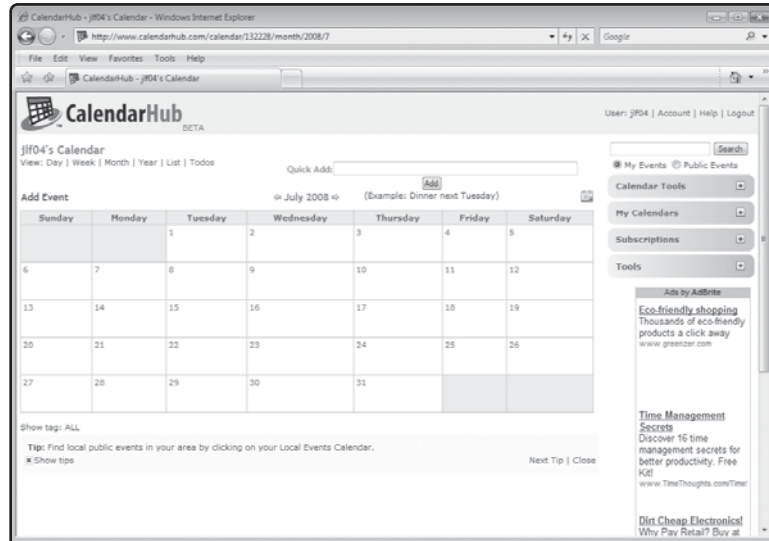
CalendarHub - jlf04's Calendar - Windows Internet Explorer

http://www.calendarhub.com/calendar/132228/month/2008/7

Google

File Edit View Favorites Tools Help

CalendarHub - jlf04's Calendar

CalendarHub BETA

User: jlf04 | Account | Help | Logout

jlf04's Calendar
View: Day | Week | Month | Year | List | Todos

Quick Add:
Add
(Example: Dinner next Tuesday)

Search
My Events Public Events

Add Event

July 2008

| Sunday | Monday | Tuesday | Wednesday | Thursday | Friday | Saturday |
|---|---|---|---|---|---|---|
| | | 1 | 2 | 3 | 4 | 5 |
| 6 | 7 | 8 | 9 | 10 | 11 | 12 |
| 13 | 14 | 15 | 16 | 17 | 18 | 19 |
| 20 | 21 | 22 | 23 | 24 | 25 | 26 |
| 27 | 28 | 29 | 30 | 31 | | |

Show tag: ALL

Tip: Find local public events in your area by clicking on your Local Events Calendar.
Show tips

Next Tip | Close

Calendar Tools
My Calendars
Subscriptions
Tools

Ads by AdBrite

Eco-friendly shopping
Thousands of eco-friendly products a click away
www.greenzer.com

Time Management Secrets
Discover 16 time management secrets for better productivity. Free Kit!
www.TimeThoughts.com/Time

Dirt Cheap Electronics!
Why Pay Retail? Buy at